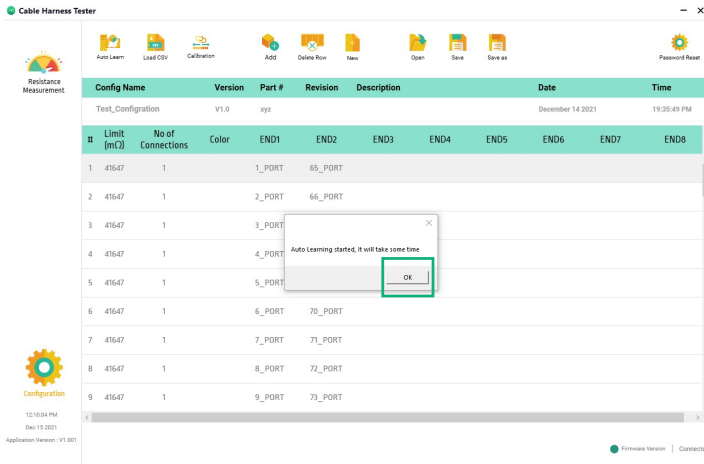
Cable Harness Tester

Resistance Measurement

Auto Learn | Load CSV | Calibration | Add | Delete Row | New | Open | Save | Save as | Password Reset

| Config Name | Version | Part # | Revision | Description | Date | Time |
|---|---|---|---|---|---|---|
| Test_Configration | V1.0 | xyz | | | December 14 2021 | 19:35:49 PM |

| # | Limit (mΩ) | No of Connections | Color | END1 | END2 | END3 | END4 | END5 | END6 | END7 | END8 |
|---|---|---|---|---|---|---|---|---|---|---|---|
| 1 | 41647 | 1 | | 1_PORT | 65_PORT | | | | | | |
| 2 | 41647 | 1 | | 2_PORT | 66_PORT | | | | | | |
| 3 | 41647 | 1 | | 3_PORT | | | | | | | |
| 4 | 41647 | 1 | | 4_PORT | | | | | | | |
| 5 | 41647 | 1 | | 5_PORT | | | | | | | |
| 6 | 41647 | 1 | | 6_PORT | 70_PORT | | | | | | |
| 7 | 41647 | 1 | | 7_PORT | 71_PORT | | | | | | |
| 8 | 41647 | 1 | | 8_PORT | 72_PORT | | | | | | |
| 9 | 41647 | 1 | | 9_PORT | 73_PORT | | | | | | |

Auto Learning started, It will take some time

OK

Configuration

12:10:04 PM
Dec 15 2021
Application Version : V1.001

Firmware Version | Connect